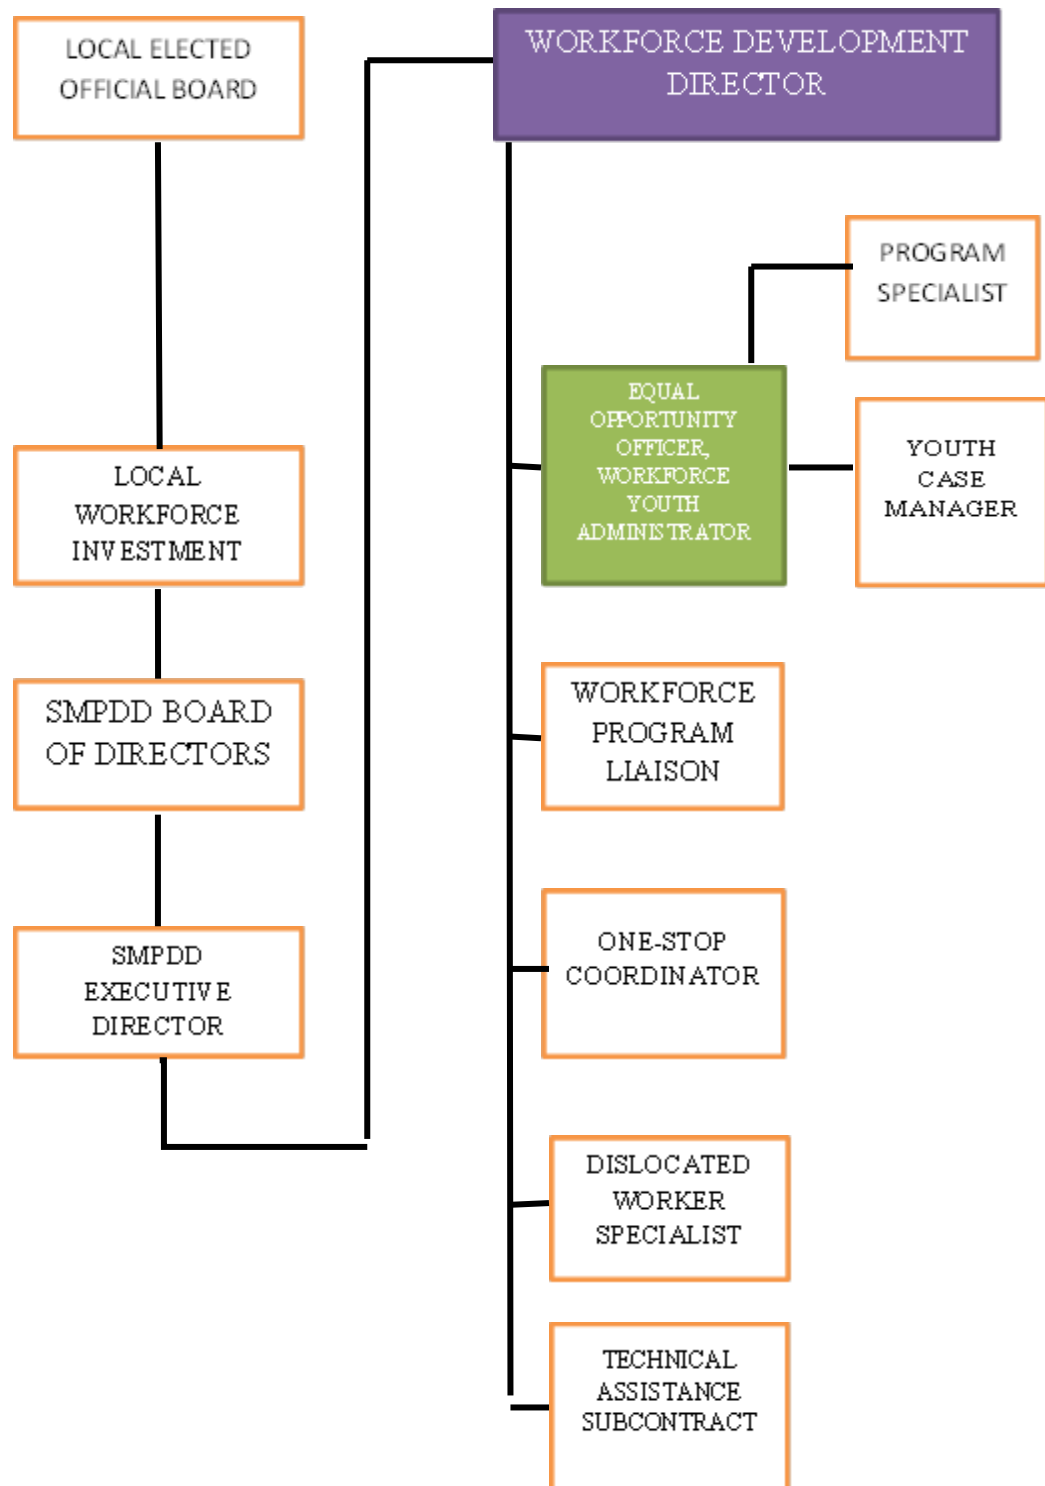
LOCAL ELECTED OFFICIAL BOARD

LOCAL WORKFORCE INVESTMENT

SMPDD BOARD OF DIRECTORS

SMPDD EXECUTIVE DIRECTOR

WORKFORCE DEVELOPMENT DIRECTOR

PROGRAM SPECIALIST

EQUAL OPPORTUNITY OFFICER, WORKFORCE YOUTH ADMINISTRATOR

YOUTH CASE MANAGER

WORKFORCE PROGRAM LIAISON

ONE-STOP COORDINATOR

DISLOCATED WORKER SPECIALIST

TECHNICAL ASSISTANCE SUBCONTRACT